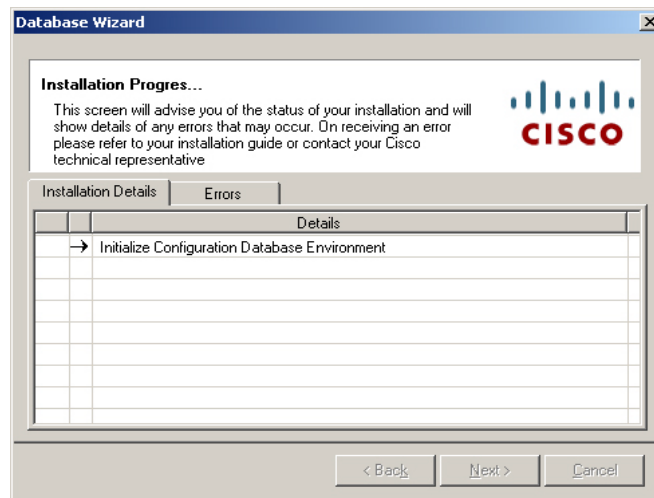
Database Wizard

Installation Progres...

This screen will advise you of the status of your installation and will show details of any errors that may occur. On receiving an error please refer to your installation guide or contact your Cisco technical representative

CISCO

Installation Details | Errors

| | | Details |
|---|---|---|
| | → | Initialize Configuration Database Environment |

< Back | Next > | Cancel